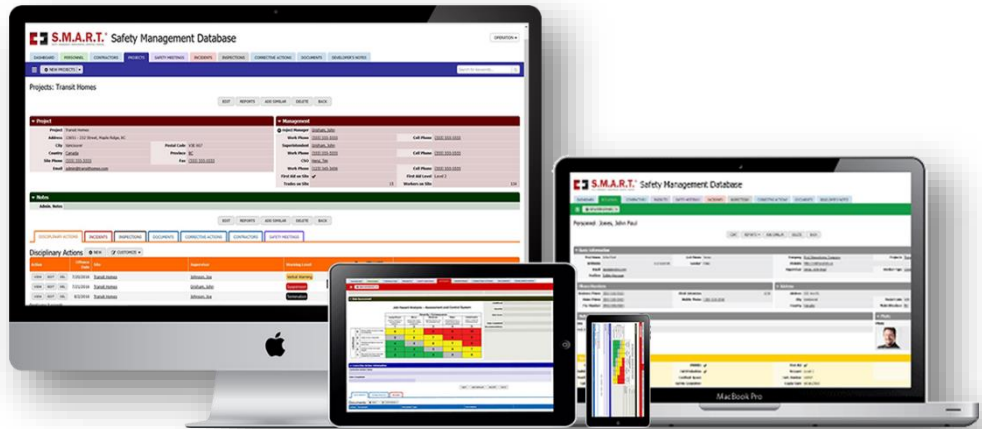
S.M.A.R.T. Safety Management Database

OPERATION

DASHBOARD PERSONNEL CONTRACTORS PROJECTS SAFETY MEETINGS INCIDENTS INSPECTIONS CORRECTIVE ACTIONS DOCUMENTS DEVELOPER'S NOTES

NEW PROJECTS

Projects: Transit Homes

EDIT REPORTS ADD SIMILAR DELETE BACK

Project

Project Transit Homes
Address
City Vancouver
Country Canada
Site Phone
Email

Postal Code
Province BC
Fax

Management

Project Manager Gitlam, John
Work Phone
Superintendent Gitlam, John
Work Phone
CSO
Work Phone
First Aid on Site
Trades on Site

Cell Phone
Cell Phone
Cell Phone
First Aid Level Level 3
Workers on Site

Notes

Admin. Notes

EDIT REPORTS ADD SIMILAR DELETE BACK

DISCIPLINARY ACTIONS INCIDENTS INSPECTIONS DOCUMENTS CORRECTIVE ACTIONS CONTRACTORS SAFETY MEETINGS

Disciplinary Actions NEW CUSTOMIZE

| Action | Offence Date | Site | Supervisor | Warning Level |
|---|---|---|---|---|
| VIEW EDIT DEL | 7/20/2016 | Transit Homes | Johnson, Joe | Verbal Warning |
| VIEW EDIT DEL | 7/21/2016 | Transit Homes | Gitlam, John | Suspension |
| VIEW EDIT DEL | 8/3/2016 | Transit Homes | Johnson, Joe | Termination |

S.M.A.R.T. Safety Management Database

Personnel: Jones, John Paul

Job Hazard Analysis - Assessment and Control System

MacBook Pro